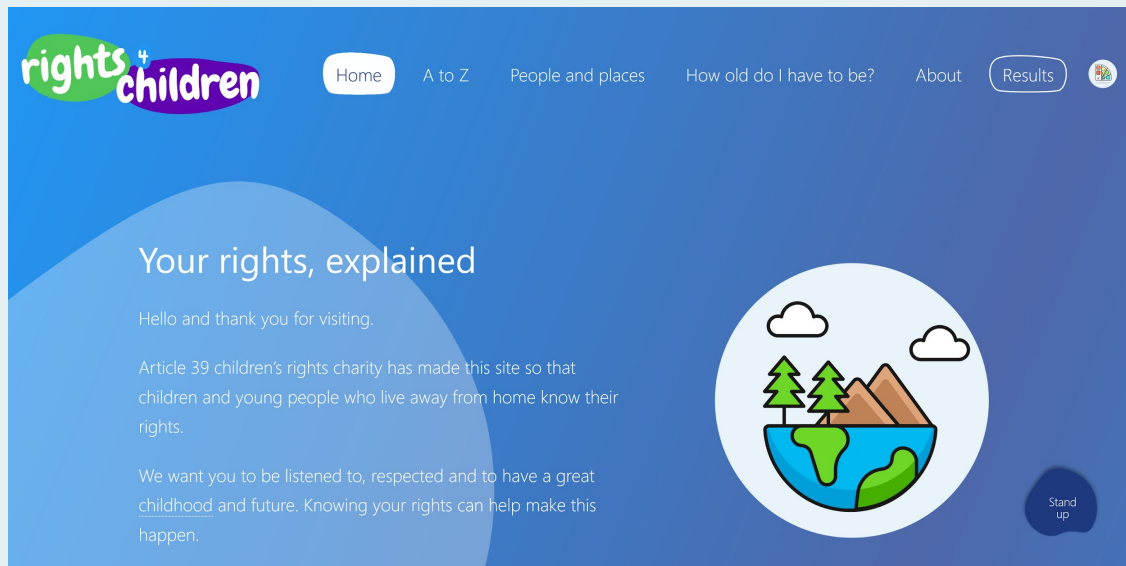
rights 4 children

Home A to Z People and places How old do I have to be? About Results

Your rights, explained

Hello and thank you for visiting.

Article 39 children's rights charity has made this site so that children and young people who live away from home know their rights.

We want you to be listened to, respected and to have a great childhood and future. Knowing your rights can help make this happen.

Stand up